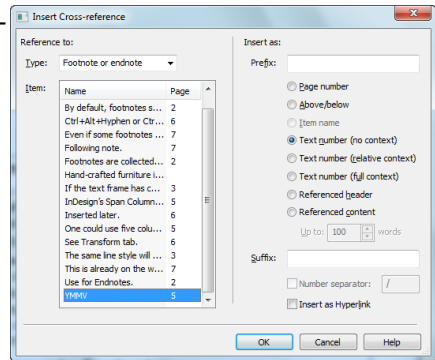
Insert Cross-reference

Reference to:

Type: Footnote or endnote

Item:

| Name | Page |
|---|---|
| By default, footnotes s... | 2 |
| Ctrl+Alt+Hyphen or Ctr... | 6 |
| Even if some footnotes ... | 7 |
| Following note. | 7 |
| Footnotes are collected... | 2 |
| Hand-crafted furniture i... | |
| If the text frame has c... | 3 |
| InDesign's Span Column... | 5 |
| Inserted later. | 6 |
| One could use five colu... | 5 |
| See Transform tab. | 6 |
| The same line style will ... | 3 |
| This is already on the w... | 7 |
| Use for Endnotes. | 2 |
| YMMV | 5 |

Insert as:

Prefix:

Page number

Above/below

Item name

Text number (no context)

Text number (relative context)

Text number (full context)

Referenced header

Referenced content

Up to: 100 words

Suffix:

Number separator: /

Insert as Hyperlink

OK

Cancel

Help